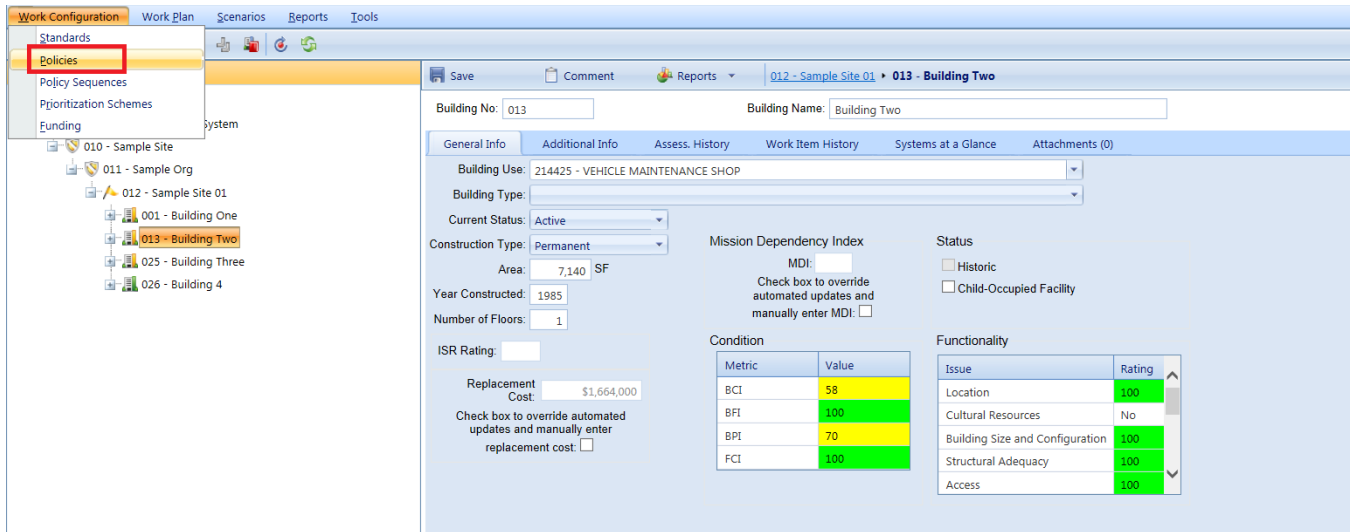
Work Configuration Work Plan Scenarios Reports Tools

Standards
Policies
Policy Sequences
Prioritization Schemes
Funding

System
010 - Sample Site
011 - Sample Org
012 - Sample Site 01
001 - Building One
013 - Building Two
025 - Building Three
026 - Building 4

Save Comment Reports 012 - Sample Site 01 ▸ 013 - Building Two

Building No: 013 Building Name: Building Two

General Info Additional Info Assess. History Work Item History Systems at a Glance Attachments (0)

Building Use: 214425 - VEHICLE MAINTENANCE SHOP
Building Type:
Current Status: Active
Construction Type: Permanent
Area: 7,140 SF
Year Constructed: 1985
Number of Floors: 1
ISR Rating:
Replacement Cost: $1,664,000
Check box to override automated updates and manually enter replacement cost:

Mission Dependency Index
MDI:
Check box to override automated updates and manually enter MDI:

Status
Historic
Child-Occupied Facility

Condition

| Metric | Value |
|---|---|
| BCI | 58 |
| BFI | 100 |
| BPI | 70 |
| FCI | 100 |

Functionality

| Issue | Rating |
|---|---|
| Location | 100 |
| Cultural Resources | No |
| Building Size and Configuration | 100 |
| Structural Adequacy | 100 |
| Access | 100 |